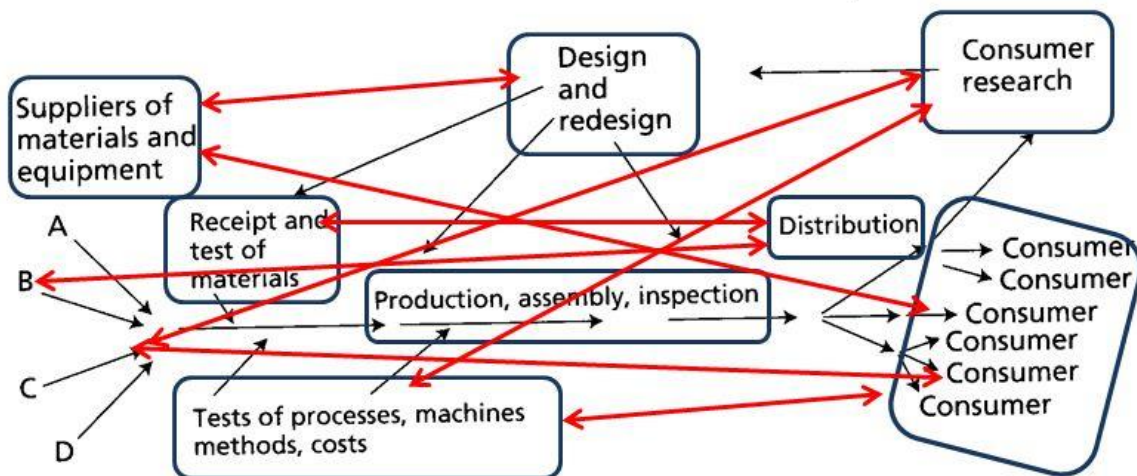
Design and redesign

Consumer research

Suppliers of materials and equipment

Receipt and test of materials

Distribution

A

B

C

D

Production, assembly, inspection

Consumer
Consumer
Consumer
Consumer
Consumer
Consumer

Tests of processes, machines methods, costs